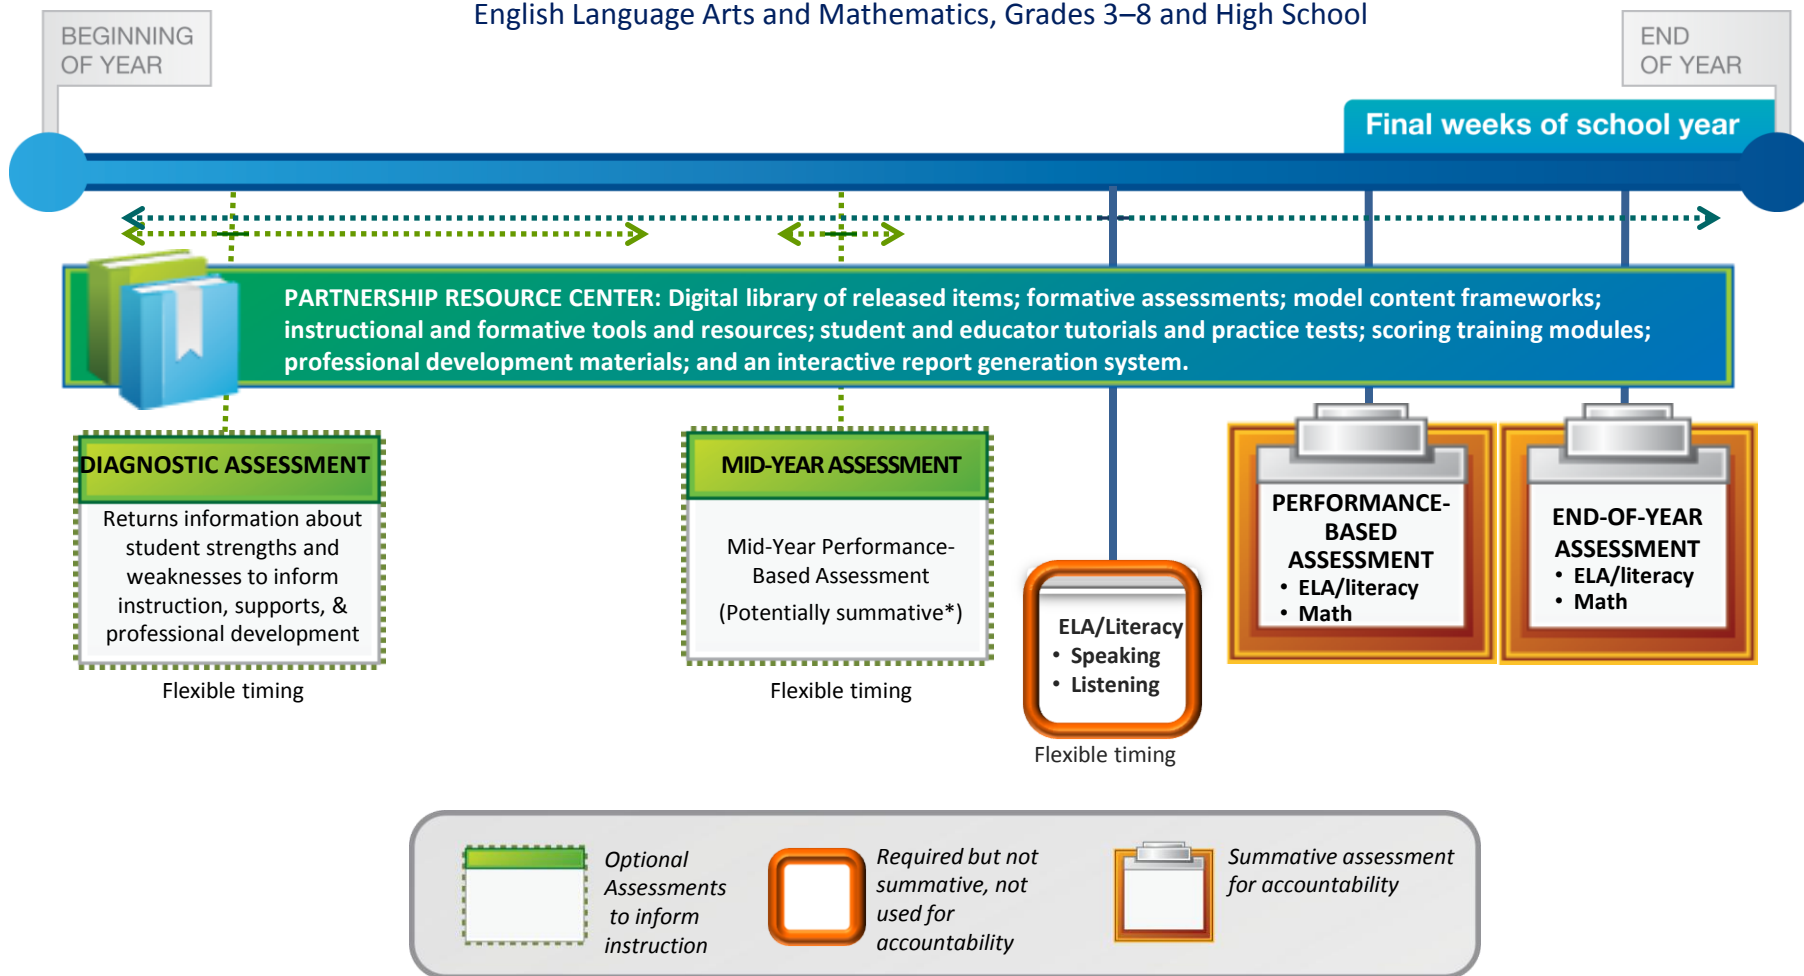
English Language Arts and Mathematics, Grades 3–8 and High School

BEGINNING OF YEAR

END OF YEAR

Final weeks of school year

PARTNERSHIP RESOURCE CENTER: Digital library of released items; formative assessments; model content frameworks; instructional and formative tools and resources; student and educator tutorials and practice tests; scoring training modules; professional development materials; and an interactive report generation system.

DIAGNOSTIC ASSESSMENT

Returns information about student strengths and weaknesses to inform instruction, supports, & professional development

Flexible timing

MID-YEAR ASSESSMENT

Mid-Year Performance-Based Assessment

(Potentially summative*)

Flexible timing

ELA/Literacy
• Speaking
• Listening

Flexible timing

PERFORMANCE-BASED ASSESSMENT
• ELA/literacy
• Math

END-OF-YEAR ASSESSMENT
• ELA/literacy
• Math

Optional Assessments to inform instruction

Required but not summative, not used for accountability

Summative assessment for accountability